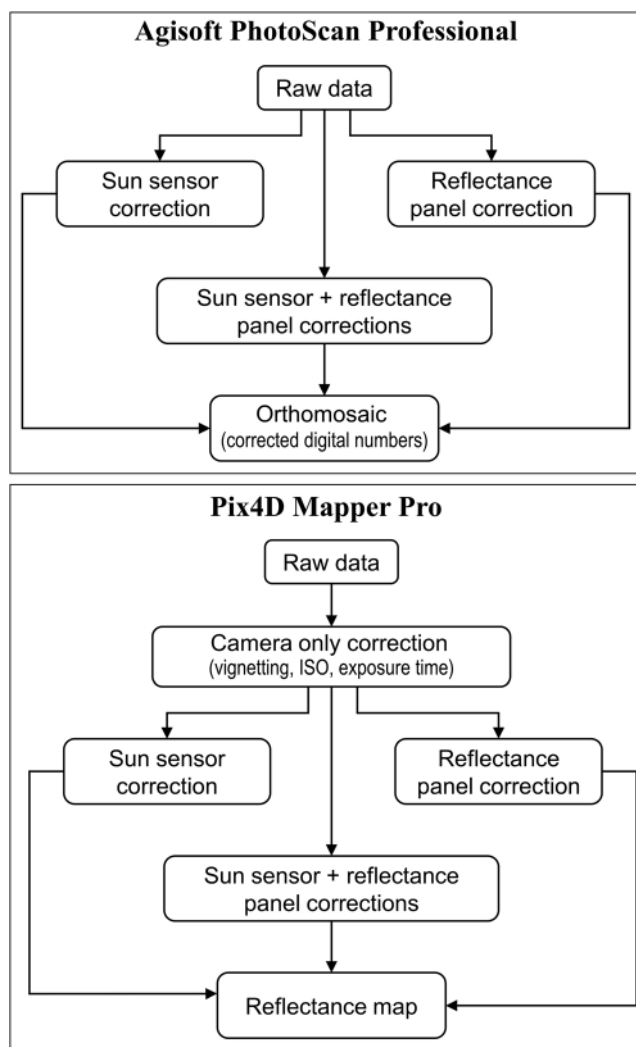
Agisoft PhotoScan Professional

Raw data

Sun sensor correction

Reflectance panel correction

Sun sensor + reflectance panel corrections

Orthomosaic
(corrected digital numbers)

Pix4D Mapper Pro

Raw data

Camera only correction
(vignetting, ISO, exposure time)

Sun sensor correction

Reflectance panel correction

Sun sensor + reflectance panel corrections

Reflectance map